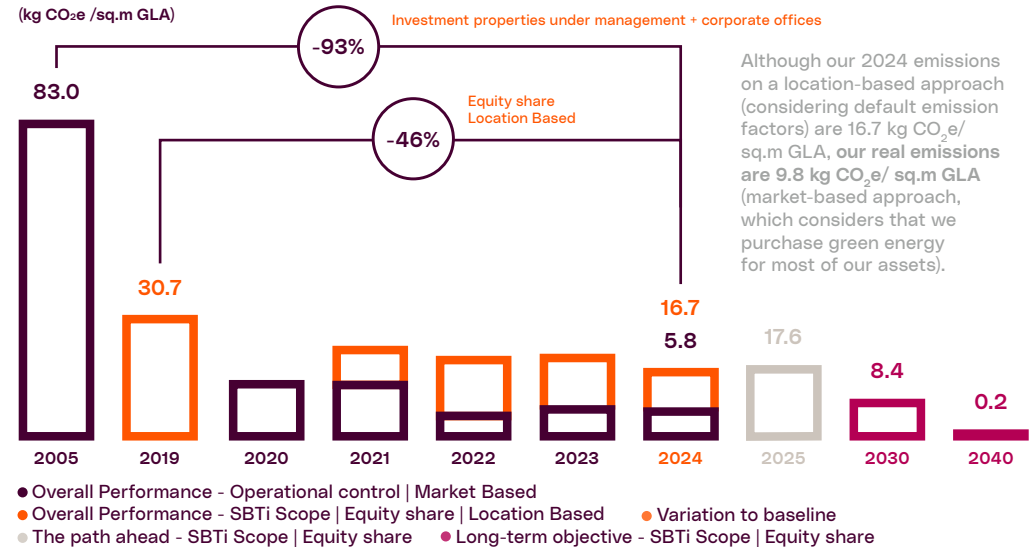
(kg CO₂e /sq.m GLA)

Investment properties under management + corporate offices

-93%

Equity share
Location Based

-46%

Although our 2024 emissions on a location-based approach (considering default emission factors) are 16.7 kg $CO_2$e/ sq.m GLA, **our real emissions are 9.8 kg $CO_2$e/ sq.m GLA** (market-based approach, which considers that we purchase green energy for most of our assets).

83.0

30.7

16.7

5.8

17.6

8.4

0.2

2005 2019 2020 2021 2022 2023 2024 2025 2030 2040

● Overall Performance - Operational control | Market Based
● Overall Performance - SBTi Scope | Equity share | Location Based ● Variation to baseline
● The path ahead - SBTi Scope | Equity share ● Long-term objective - SBTi Scope | Equity share